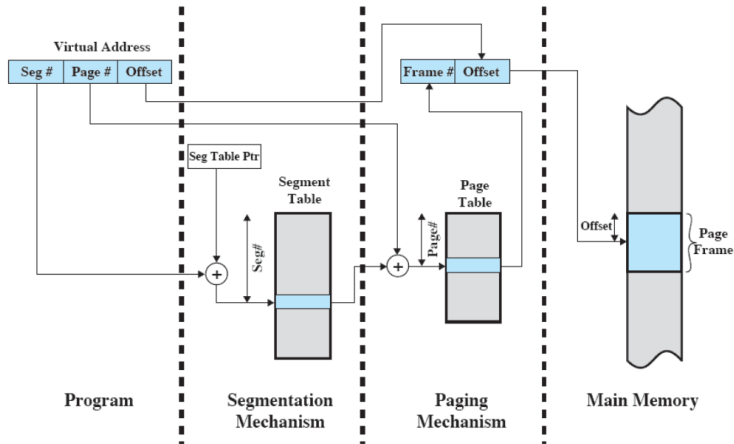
Virtual Address

| Seg # | Page # | Offset |
|---|---|---|

| Frame # | Offset |
|---|---|

Seg Table Ptr

Segment Table

Seg#

+

Page Table

Page#

+

Offset

Page Frame

Program

Segmentation Mechanism

Paging Mechanism

Main Memory